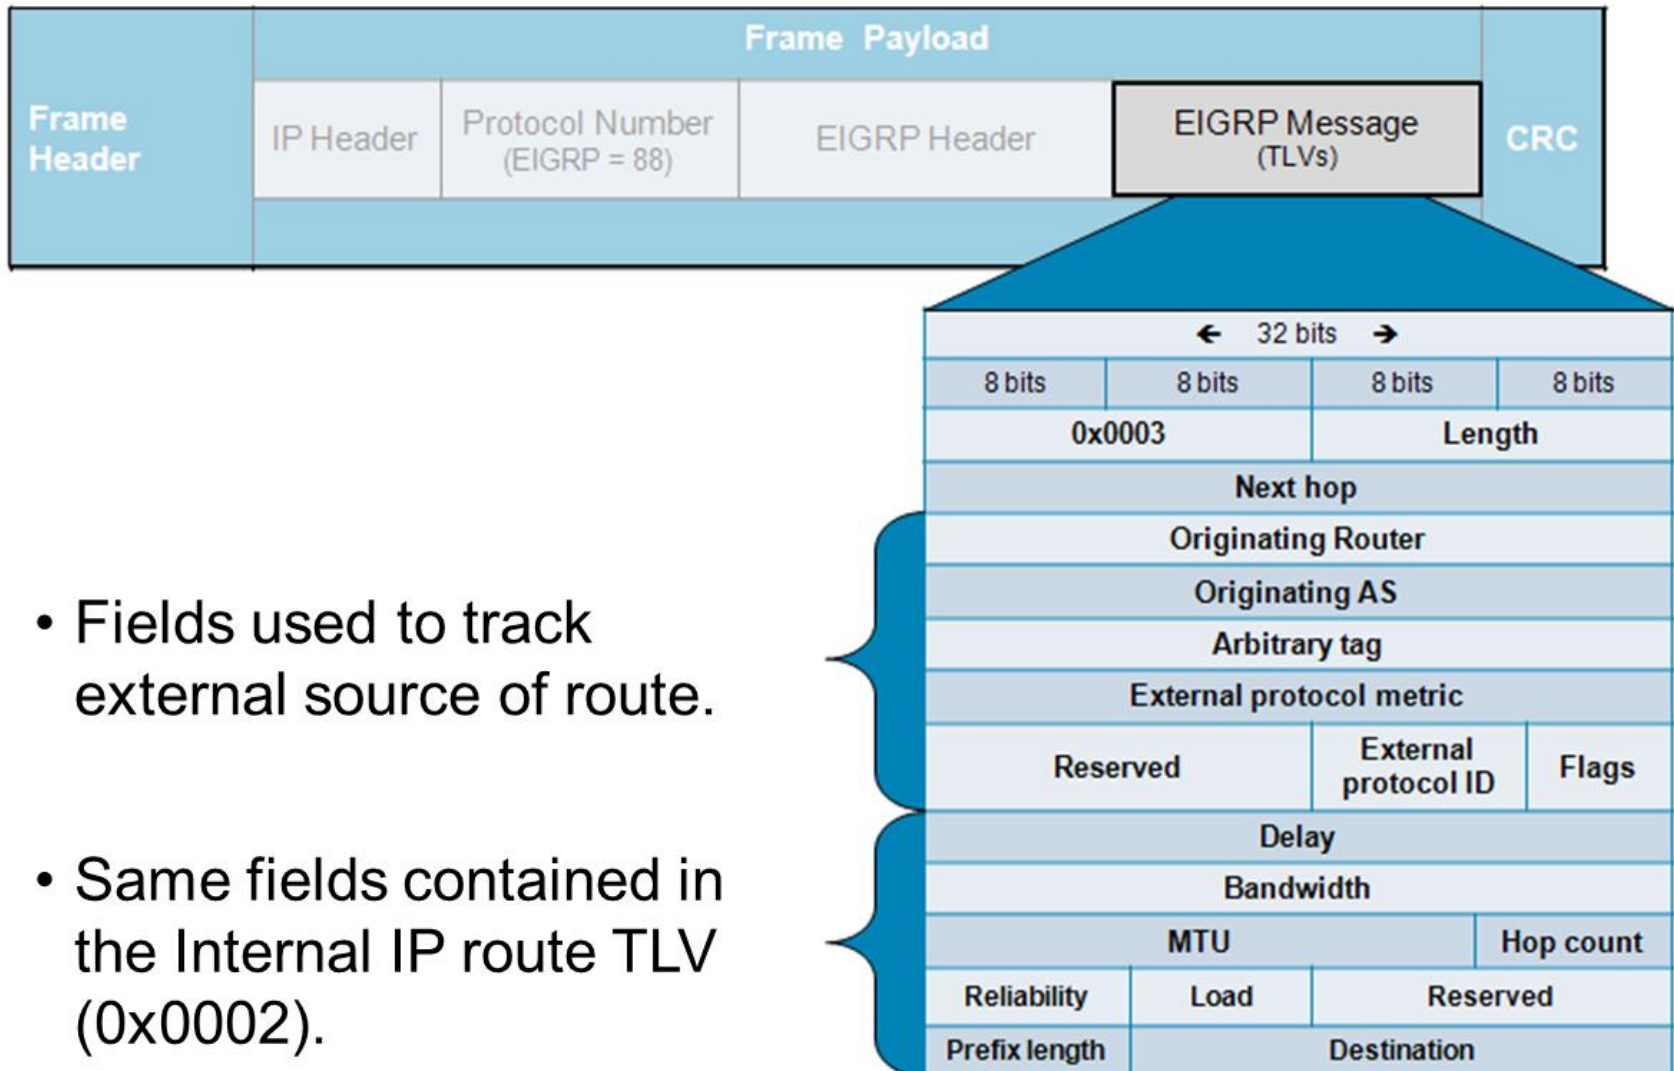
| Frame Header | Frame Payload | | | | CRC |
|---|---|---|---|---|---|
| | IP Header | Protocol Number (EIGRP = 88) | EIGRP Header | EIGRP Message (TLVs) | |

← 32 bits →

| 8 bits | 8 bits | 8 bits | 8 bits |
|---|---|---|---|
| 0x0003 | | Length | |
| Next hop | | | |
| Originating Router | | | |
| Originating AS | | | |
| Arbitrary tag | | | |
| External protocol metric | | | |
| Reserved | | External protocol ID | Flags |
| Delay | | | |
| Bandwidth | | | |
| MTU | | | Hop count |
| Reliability | Load | Reserved | |
| Prefix length | Destination | | |

• Fields used to track external source of route.

• Same fields contained in the Internal IP route TLV (0x0002).